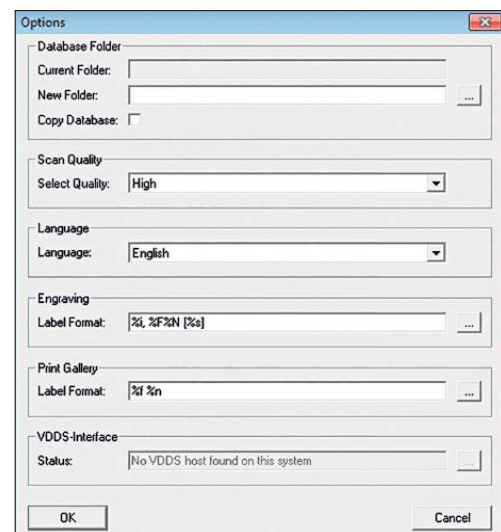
Options

Database Folder
Current Folder:
New Folder: ...
Copy Database:

Scan Quality
Select Quality: High

Language
Language: English

Engraving
Label Format: %i, %F%N [%s] ...

Print Gallery
Label Format: %f %n ...

VDDS-Interface
Status: No VDDS host found on this system ...

OK
Cancel